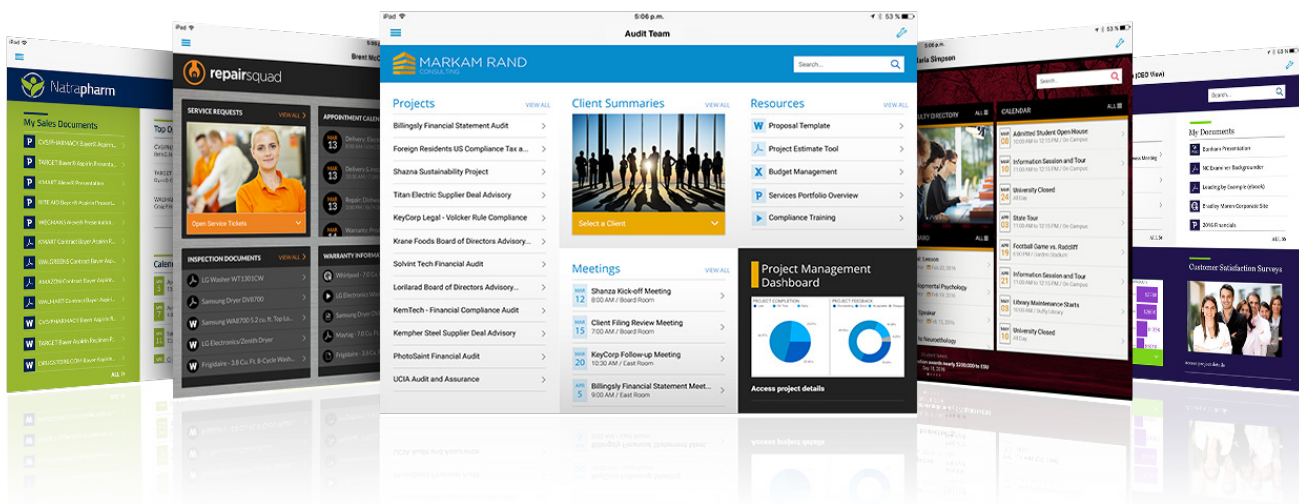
iPad 5:06 p.m. 53 %

Audit Team

MARKAM RAND CONSULTING

Search...

Projects VIEW ALL

Billingsly Financial Statement Audit

Foreign Residents US Compliance Tax a...

Shazna Sustainability Project

Titan Electric Supplier Deal Advisory

KeyCorp Legal - Volcker Rule Compliance

Krane Foods Board of Directors Advisory...

Solvint Tech Financial Audit

Lorilarad Board of Directors Advisory...

KemTech - Financial Compliance Audit

Kempher Steel Supplier Deal Advisory

PhotoSaint Financial Audit

UCIA Audit and Assurance

Client Summaries VIEW ALL

Select a Client

Resources VIEW ALL

Proposal Template

Project Estimate Tool

Budget Management

Services Portfolio Overview

Compliance Training

Meetings VIEW ALL

MAR 12 Shanza Kick-off Meeting 8:00 AM / Board Room

MAR 15 Client Filing Review Meeting 7:00 AM / Board Room

MAR 20 KeyCorp Follow-up Meeting 9:00 AM / Board Room

MAR 25 Billingsly Financial Statement Meet... 9:00 AM / East Room

Project Management Dashboard

Access project details

Natrapharm

My Sales Documents

repairsquad

SERVICE REQUESTS VIEW ALL

Open Service Tickets

INSPECTION DOCUMENTS VIEW ALL

LG Washer WT1301CW

Samsung Dryer DV8700

Samsung WA8700 5.2 cu. ft. Top Lo...

LG Electronics/Zenith Dryer

Frigidaire - 3.8 Cu. Ft. 8-Cycle Wash...

Brent McC

WARRANTY INFORMA

CALENDAR

Admitted Student Open House

Information Session and Tour

University Closed

State Tour

Football Game vs. Radcliff

Information Session and Tour

Library Maintenance Starts

University Closed

Search...

My Documents

Customer Satisfaction Surveys